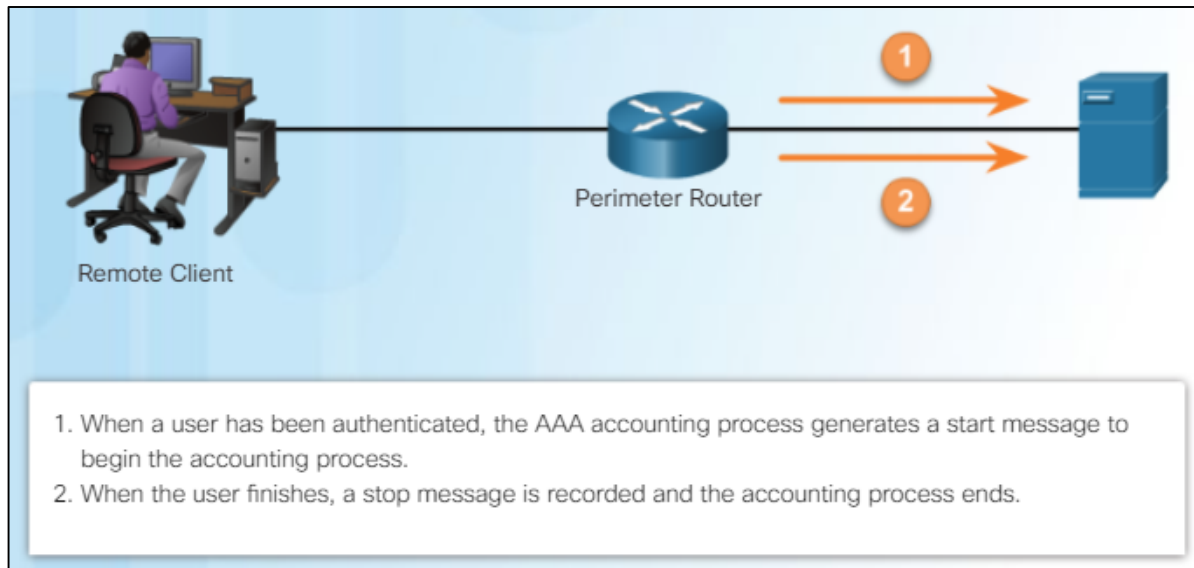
1

Perimeter Router

2

Remote Client

1. When a user has been authenticated, the AAA accounting process generates a start message to begin the accounting process.
2. When the user finishes, a stop message is recorded and the accounting process ends.